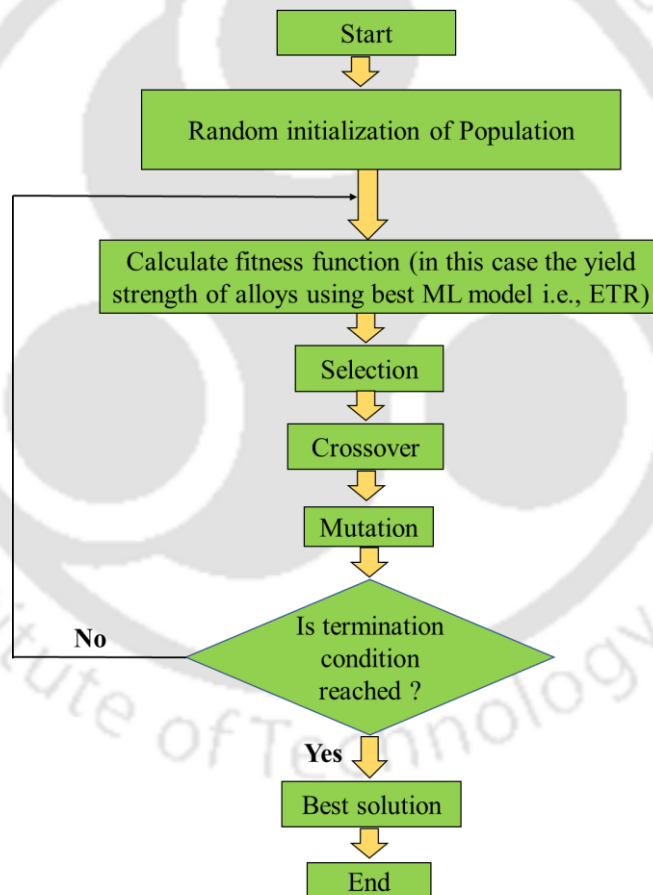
Start

Random initialization of Population

Calculate fitness function (in this case the yield strength of alloys using best ML model i.e., ETR)

Selection

Crossover

Mutation

Is termination condition reached ?

No

Yes

Best solution

End

tute of Technology